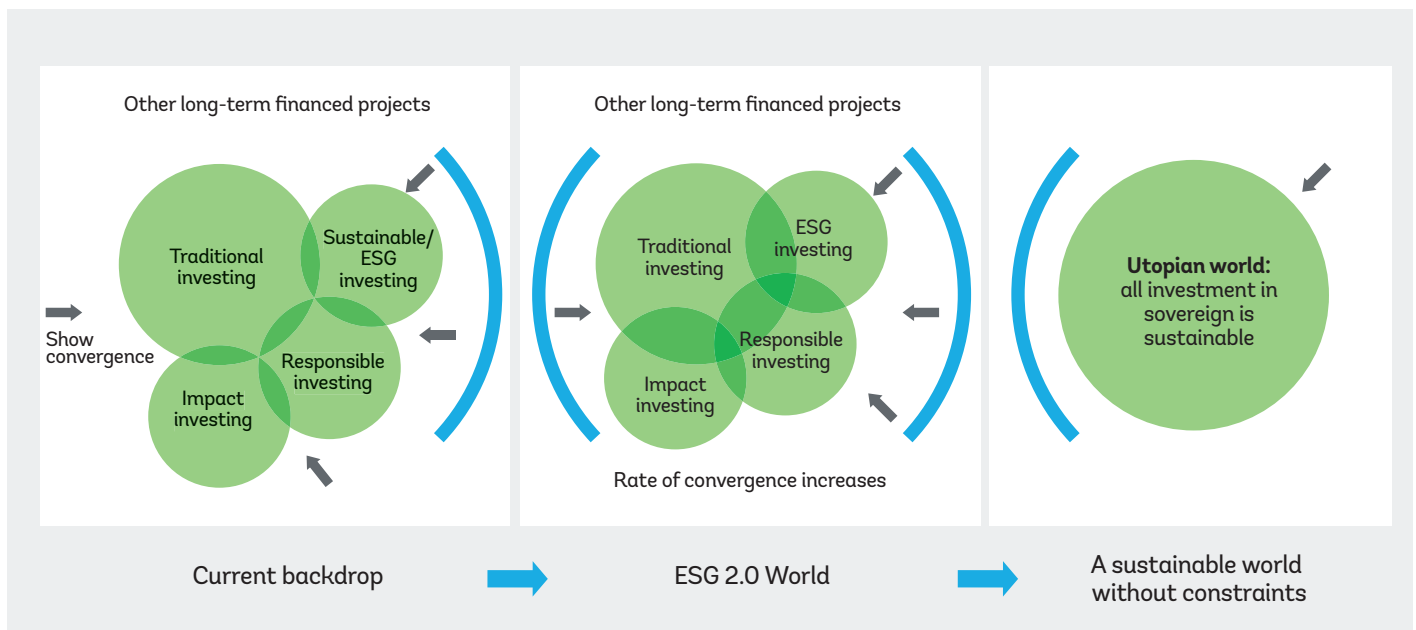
Other long-term financed projects

Traditional investing

Sustainable/ ESG investing

Show convergence

Responsible investing

Impact investing

Other long-term financed projects

Traditional investing

ESG investing

Responsible investing

Impact investing

Rate of convergence increases

**Utopian world:** all investment in sovereign is sustainable

Current backdrop

ESG 2.0 World

A sustainable world without constraints